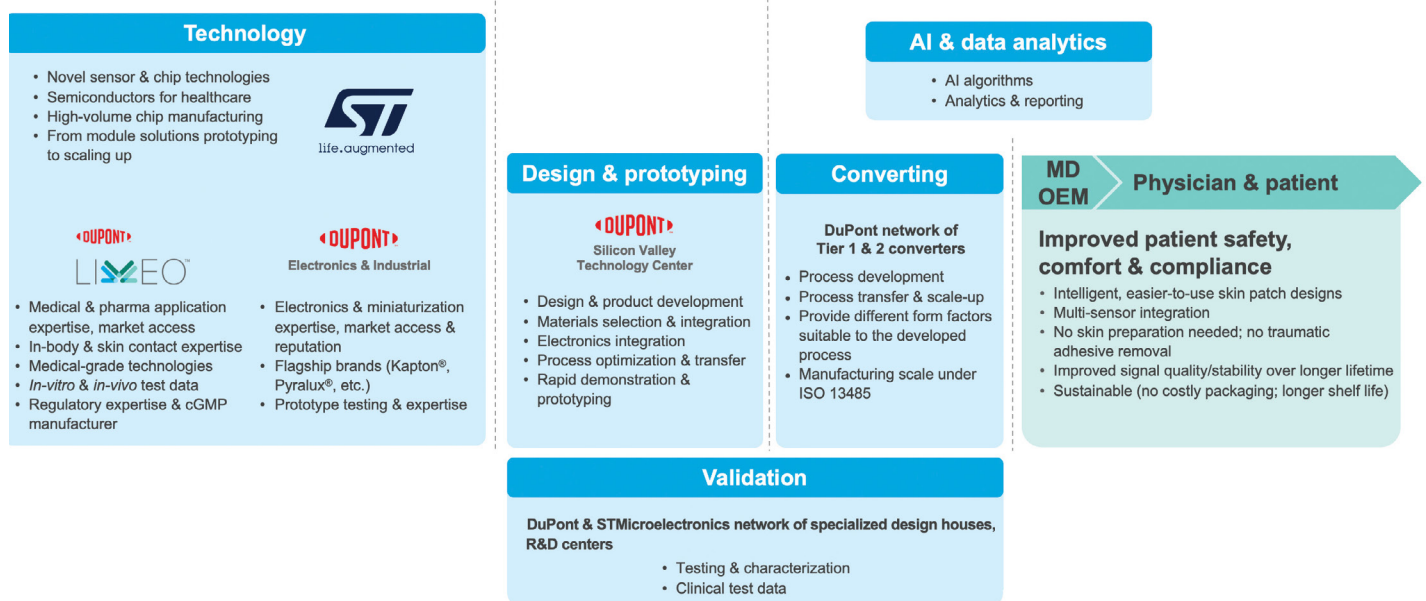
Technology

- Novel sensor & chip technologies
- Semiconductors for healthcare
- High-volume chip manufacturing
- From module solutions prototyping to scaling up

life.augmented

DUPONT
LIVEO

- Medical & pharma application expertise, market access
- In-body & skin contact expertise
- Medical-grade technologies
- In-vitro & in-vivo test data
- Regulatory expertise & cGMP manufacturer

DUPONT
Electronics & Industrial

- Electronics & miniaturization expertise, market access & reputation
- Flagship brands (Kapton®, Pyralux®, etc.)
- Prototype testing & expertise

AI & data analytics

- AI algorithms
- Analytics & reporting

Design & prototyping

DUPONT
Silicon Valley Technology Center

- Design & product development
- Materials selection & integration
- Electronics integration
- Process optimization & transfer
- Rapid demonstration & prototyping

Converting

DuPont network of Tier 1 & 2 converters

- Process development
- Process transfer & scale-up
- Provide different form factors suitable to the developed process
- Manufacturing scale under ISO 13485

MD OEM

Physician & patient

Improved patient safety, comfort & compliance

- Intelligent, easier-to-use skin patch designs
- Multi-sensor integration
- No skin preparation needed; no traumatic adhesive removal
- Improved signal quality/stability over longer lifetime
- Sustainable (no costly packaging; longer shelf life)

Validation

DuPont & STMicroelectronics network of specialized design houses, R&D centers

- Testing & characterization
- Clinical test data